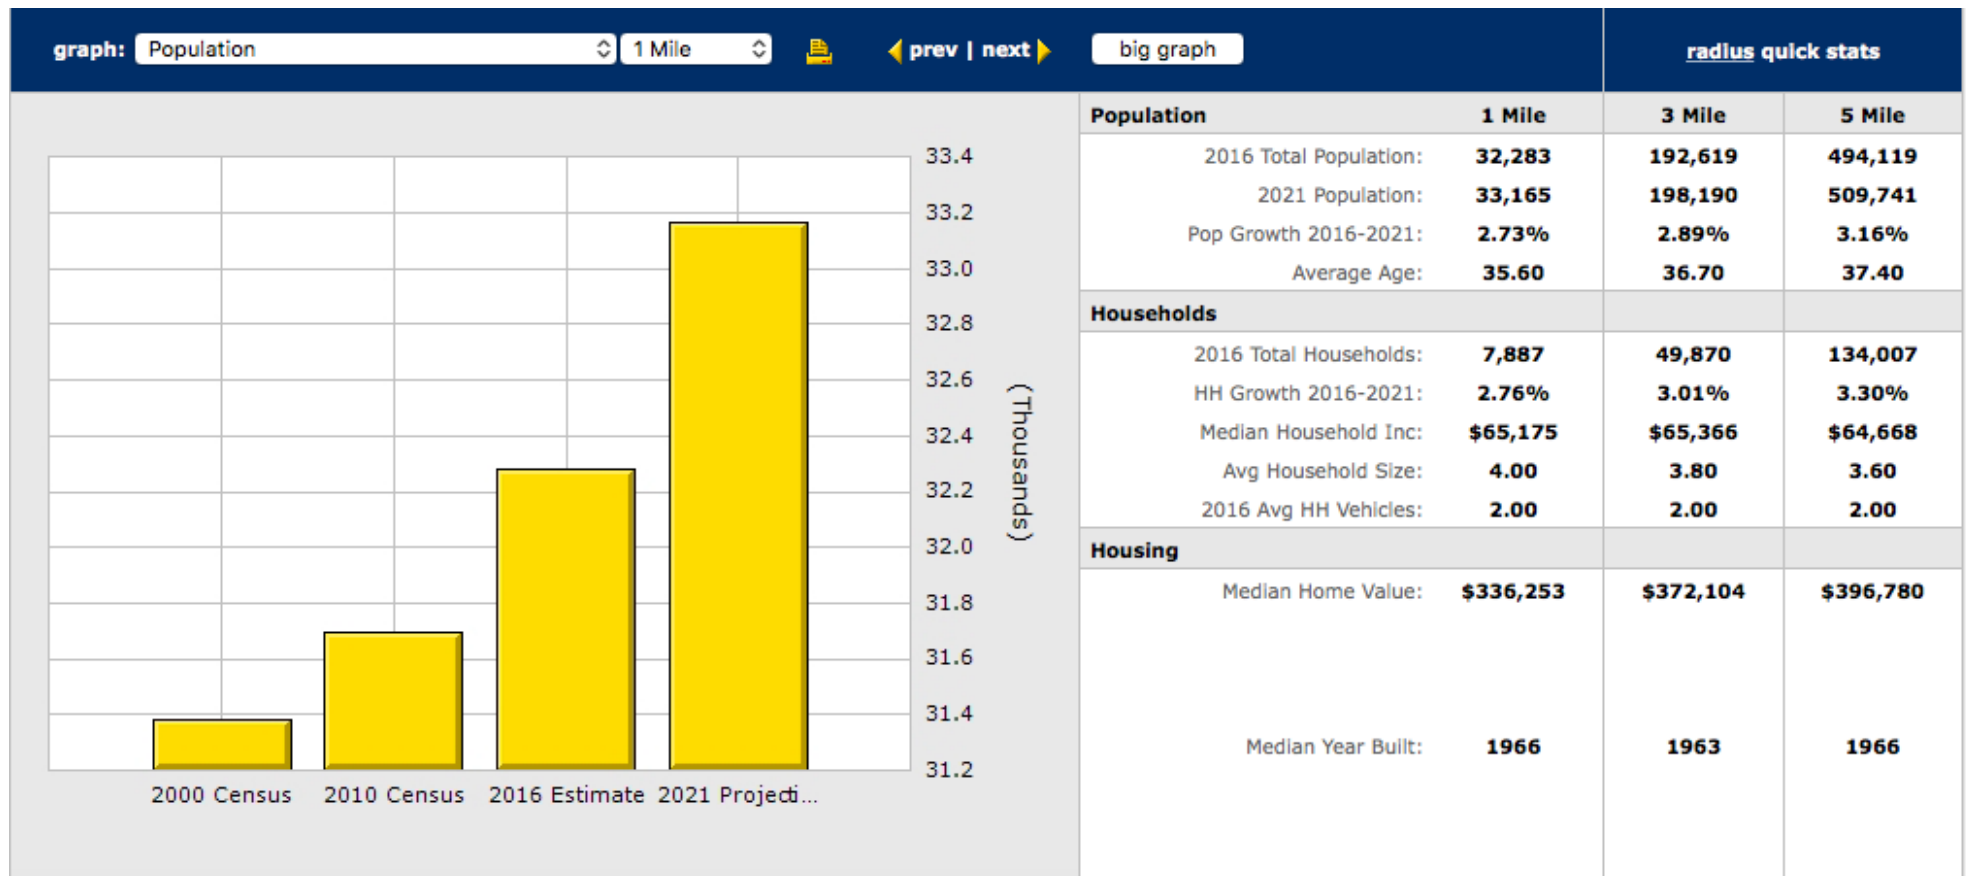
graph: Population 1 Mile prev | next big graph

radius quick stats

33.4
33.2
33.0
32.8
32.6
32.4
32.2
32.0
31.8
31.6
31.4
31.2

(Thousands)

2000 Census 2010 Census 2016 Estimate 2021 Projecti...

| Population | 1 Mile | 3 Mile | 5 Mile |
|---|---|---|---|
| 2016 Total Population: | 32,283 | 192,619 | 494,119 |
| 2021 Population: | 33,165 | 198,190 | 509,741 |
| Pop Growth 2016-2021: | 2.73% | 2.89% | 3.16% |
| Average Age: | 35.60 | 36.70 | 37.40 |
| **Households** | | | |
| 2016 Total Households: | 7,887 | 49,870 | 134,007 |
| HH Growth 2016-2021: | 2.76% | 3.01% | 3.30% |
| Median Household Inc: | $65,175 | $65,366 | $64,668 |
| Avg Household Size: | 4.00 | 3.80 | 3.60 |
| 2016 Avg HH Vehicles: | 2.00 | 2.00 | 2.00 |
| **Housing** | | | |
| Median Home Value: | $336,253 | $372,104 | $396,780 |
| Median Year Built: | 1966 | 1963 | 1966 |